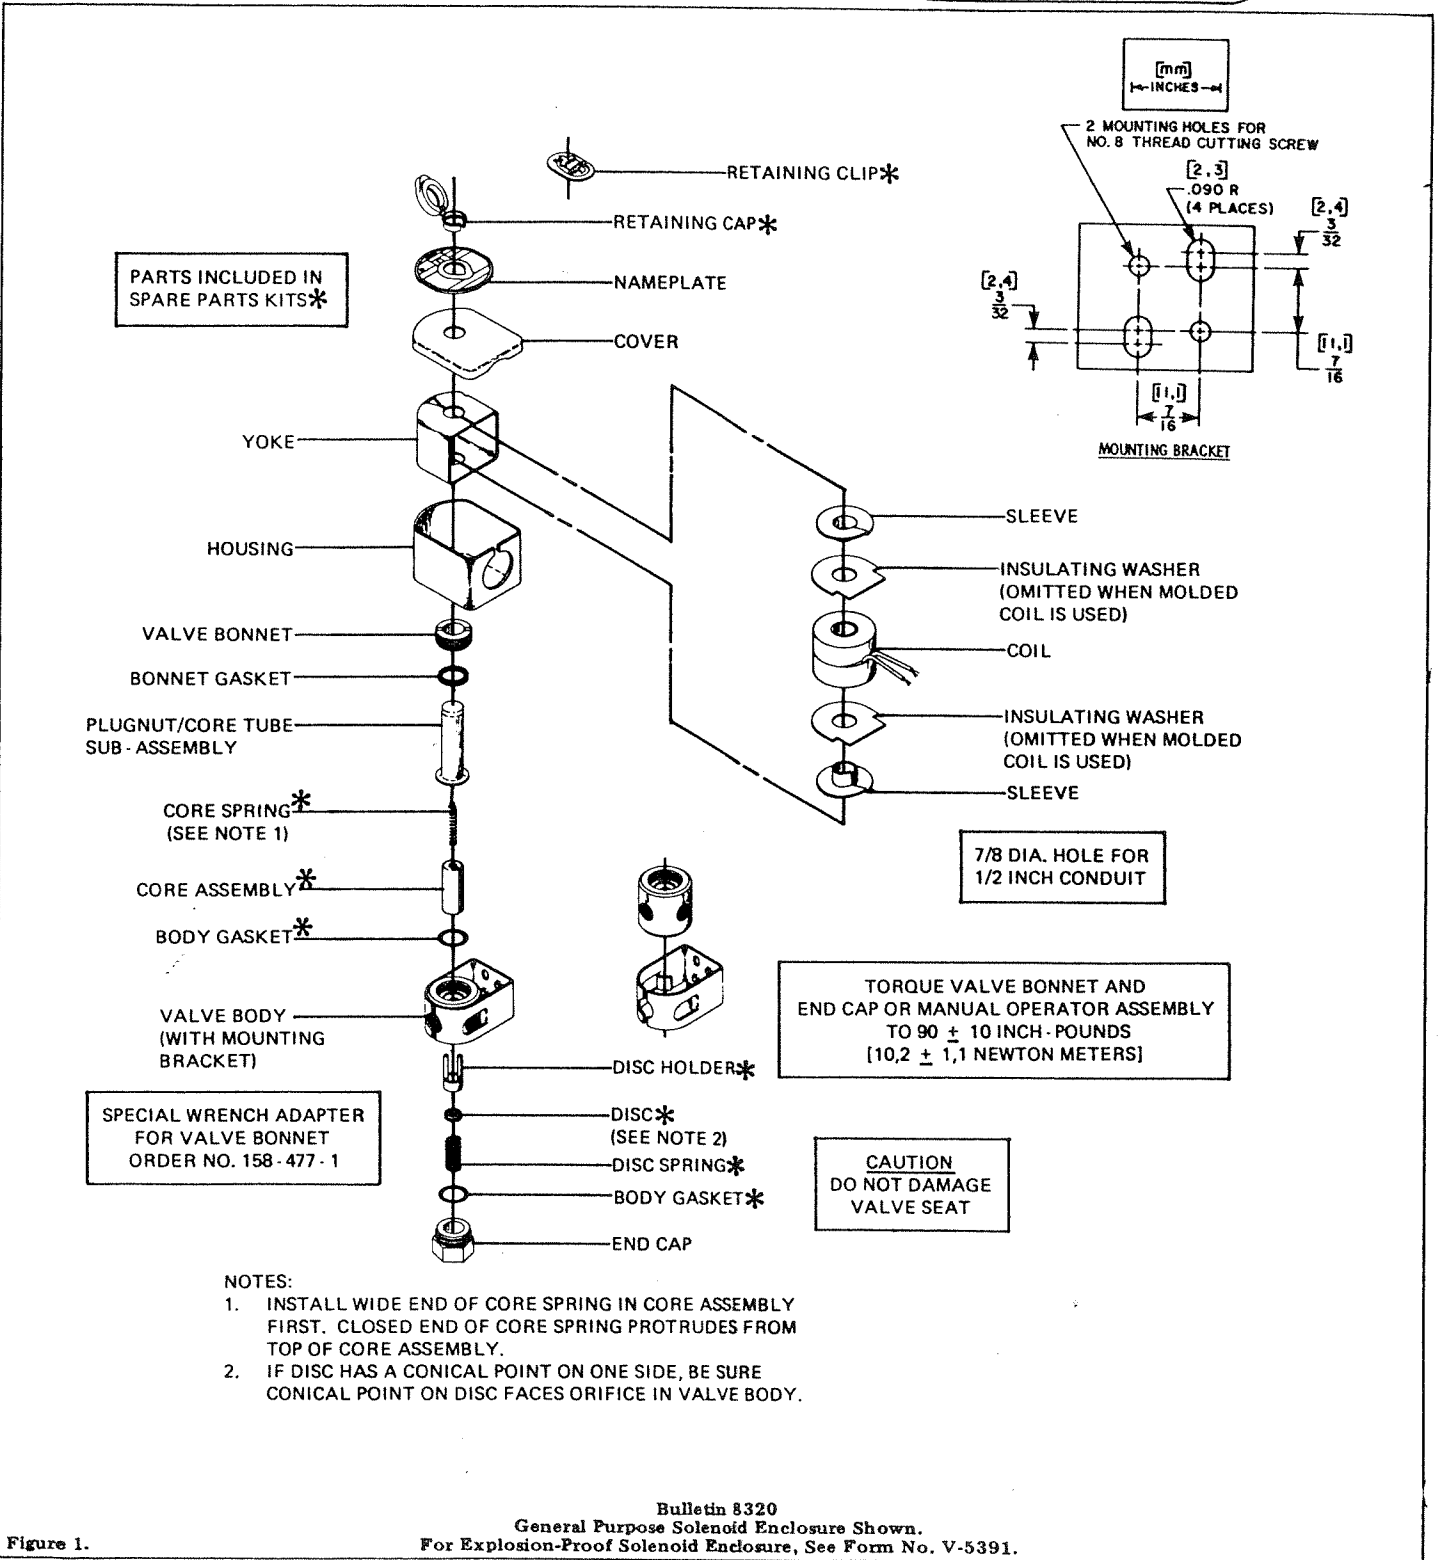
[mm]
INCHES

2 MOUNTING HOLES FOR NO. 8 THREAD CUTTING SCREW

[2,3] .090 R (4 PLACES)

[2,4] $\frac{3}{32}$

[2,4] $\frac{3}{32}$

[11,1] $\frac{7}{16}$

[11,1] $\frac{7}{16}$

MOUNTING BRACKET

RETAINING CLIP✱

RETAINING CAP✱

PARTS INCLUDED IN SPARE PARTS KITS✱

NAMEPLATE

COVER

YOKE

HOUSING

SLEEVE

INSULATING WASHER (OMITTED WHEN MOLDED COIL IS USED)

COIL

INSULATING WASHER (OMITTED WHEN MOLDED COIL IS USED)

SLEEVE

VALVE BONNET

BONNET GASKET

PLUGNUT/CORE TUBE SUB-ASSEMBLY

CORE SPRING✱ (SEE NOTE 1)

7/8 DIA. HOLE FOR 1/2 INCH CONDUIT

CORE ASSEMBLY✱

BODY GASKET✱

TORQUE VALVE BONNET AND END CAP OR MANUAL OPERATOR ASSEMBLY TO 90 ± 10 INCH-POUNDS [10,2 ± 1,1 NEWTON METERS]

VALVE BODY (WITH MOUNTING BRACKET)

DISC HOLDER✱

SPECIAL WRENCH ADAPTER FOR VALVE BONNET ORDER NO. 158-477-1

DISC✱ (SEE NOTE 2)

DISC SPRING✱

BODY GASKET✱

CAUTION
DO NOT DAMAGE VALVE SEAT

END CAP

NOTES:
1. INSTALL WIDE END OF CORE SPRING IN CORE ASSEMBLY FIRST. CLOSED END OF CORE SPRING PROTRUDES FROM TOP OF CORE ASSEMBLY.
2. IF DISC HAS A CONICAL POINT ON ONE SIDE, BE SURE CONICAL POINT ON DISC FACES ORIFICE IN VALVE BODY.

Bulletin 8320
General Purpose Solenoid Enclosure Shown.
For Explosion-Proof Solenoid Enclosure, See Form No. V-5391.

Figure 1.